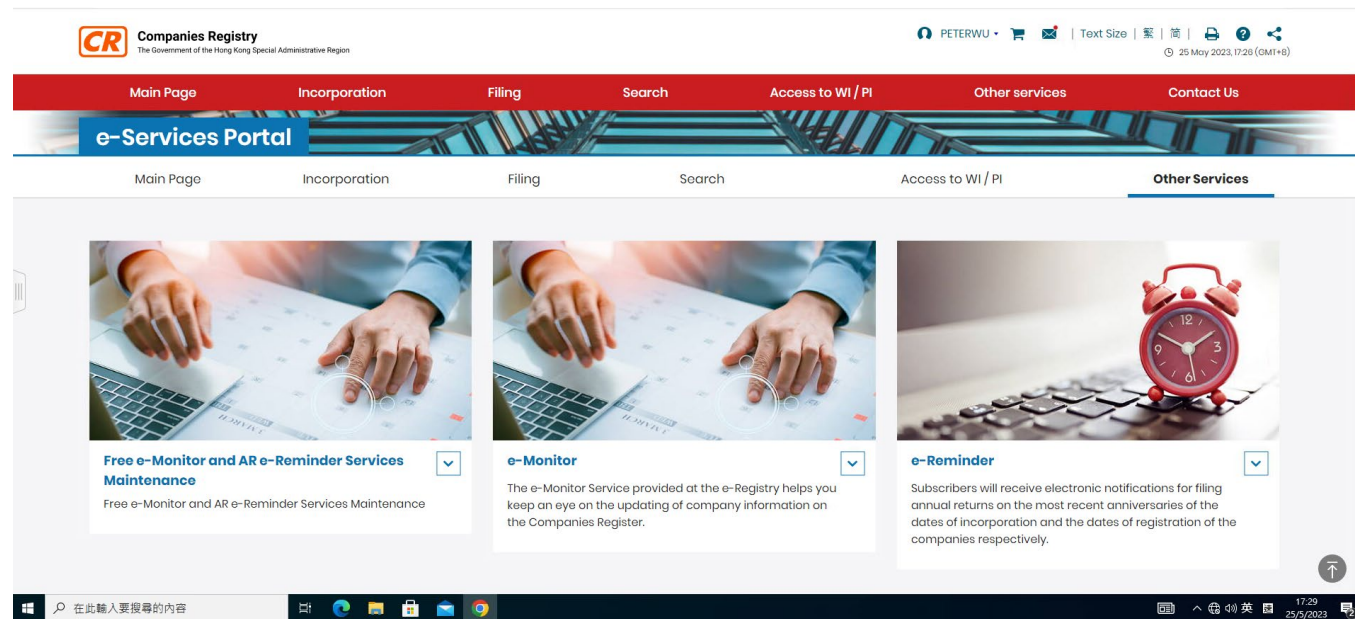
CR Companies Registry
The Government of the Hong Kong Special Administrative Region

PETERWU | Text Size | 繁 | 简 |
25 May 2023, 17:26 (GMT+8)

Main Page Incorporation Filing Search Access to WI / PI Other services Contact Us

e-Services Portal

Main Page Incorporation Filing Search Access to WI / PI Other Services

Free e-Monitor and AR e-Reminder Services Maintenance
Free e-Monitor and AR e-Reminder Services Maintenance

e-Monitor
The e-Monitor Service provided at the e-Registry helps you keep an eye on the updating of company information on the Companies Register.

e-Reminder
Subscribers will receive electronic notifications for filing annual returns on the most recent anniversaries of the dates of incorporation and the dates of registration of the companies respectively.

在此輸入要搜尋的內容
英
17:29
25/5/2023